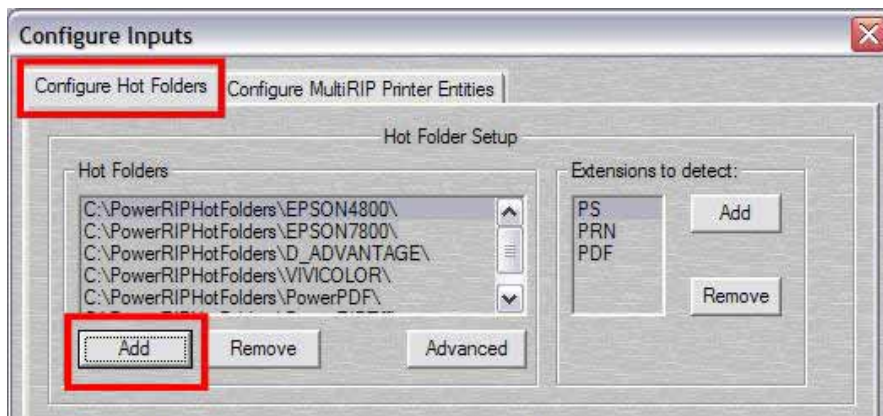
Configure Inputs

Configure Hot Folders | Configure MultiRIP Printer Entities

Hot Folder Setup

Hot Folders

C:\PowerRIPHotFolders\EPSON4800\
C:\PowerRIPHotFolders\EPSON7800\
C:\PowerRIPHotFolders\D_ADVANTAGE\
C:\PowerRIPHotFolders\VIVICOLOR\
C:\PowerRIPHotFolders\PowerPDF\
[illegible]

Add
Remove
Advanced

Extensions to detect:

PS
PRN
PDF

Add
Remove